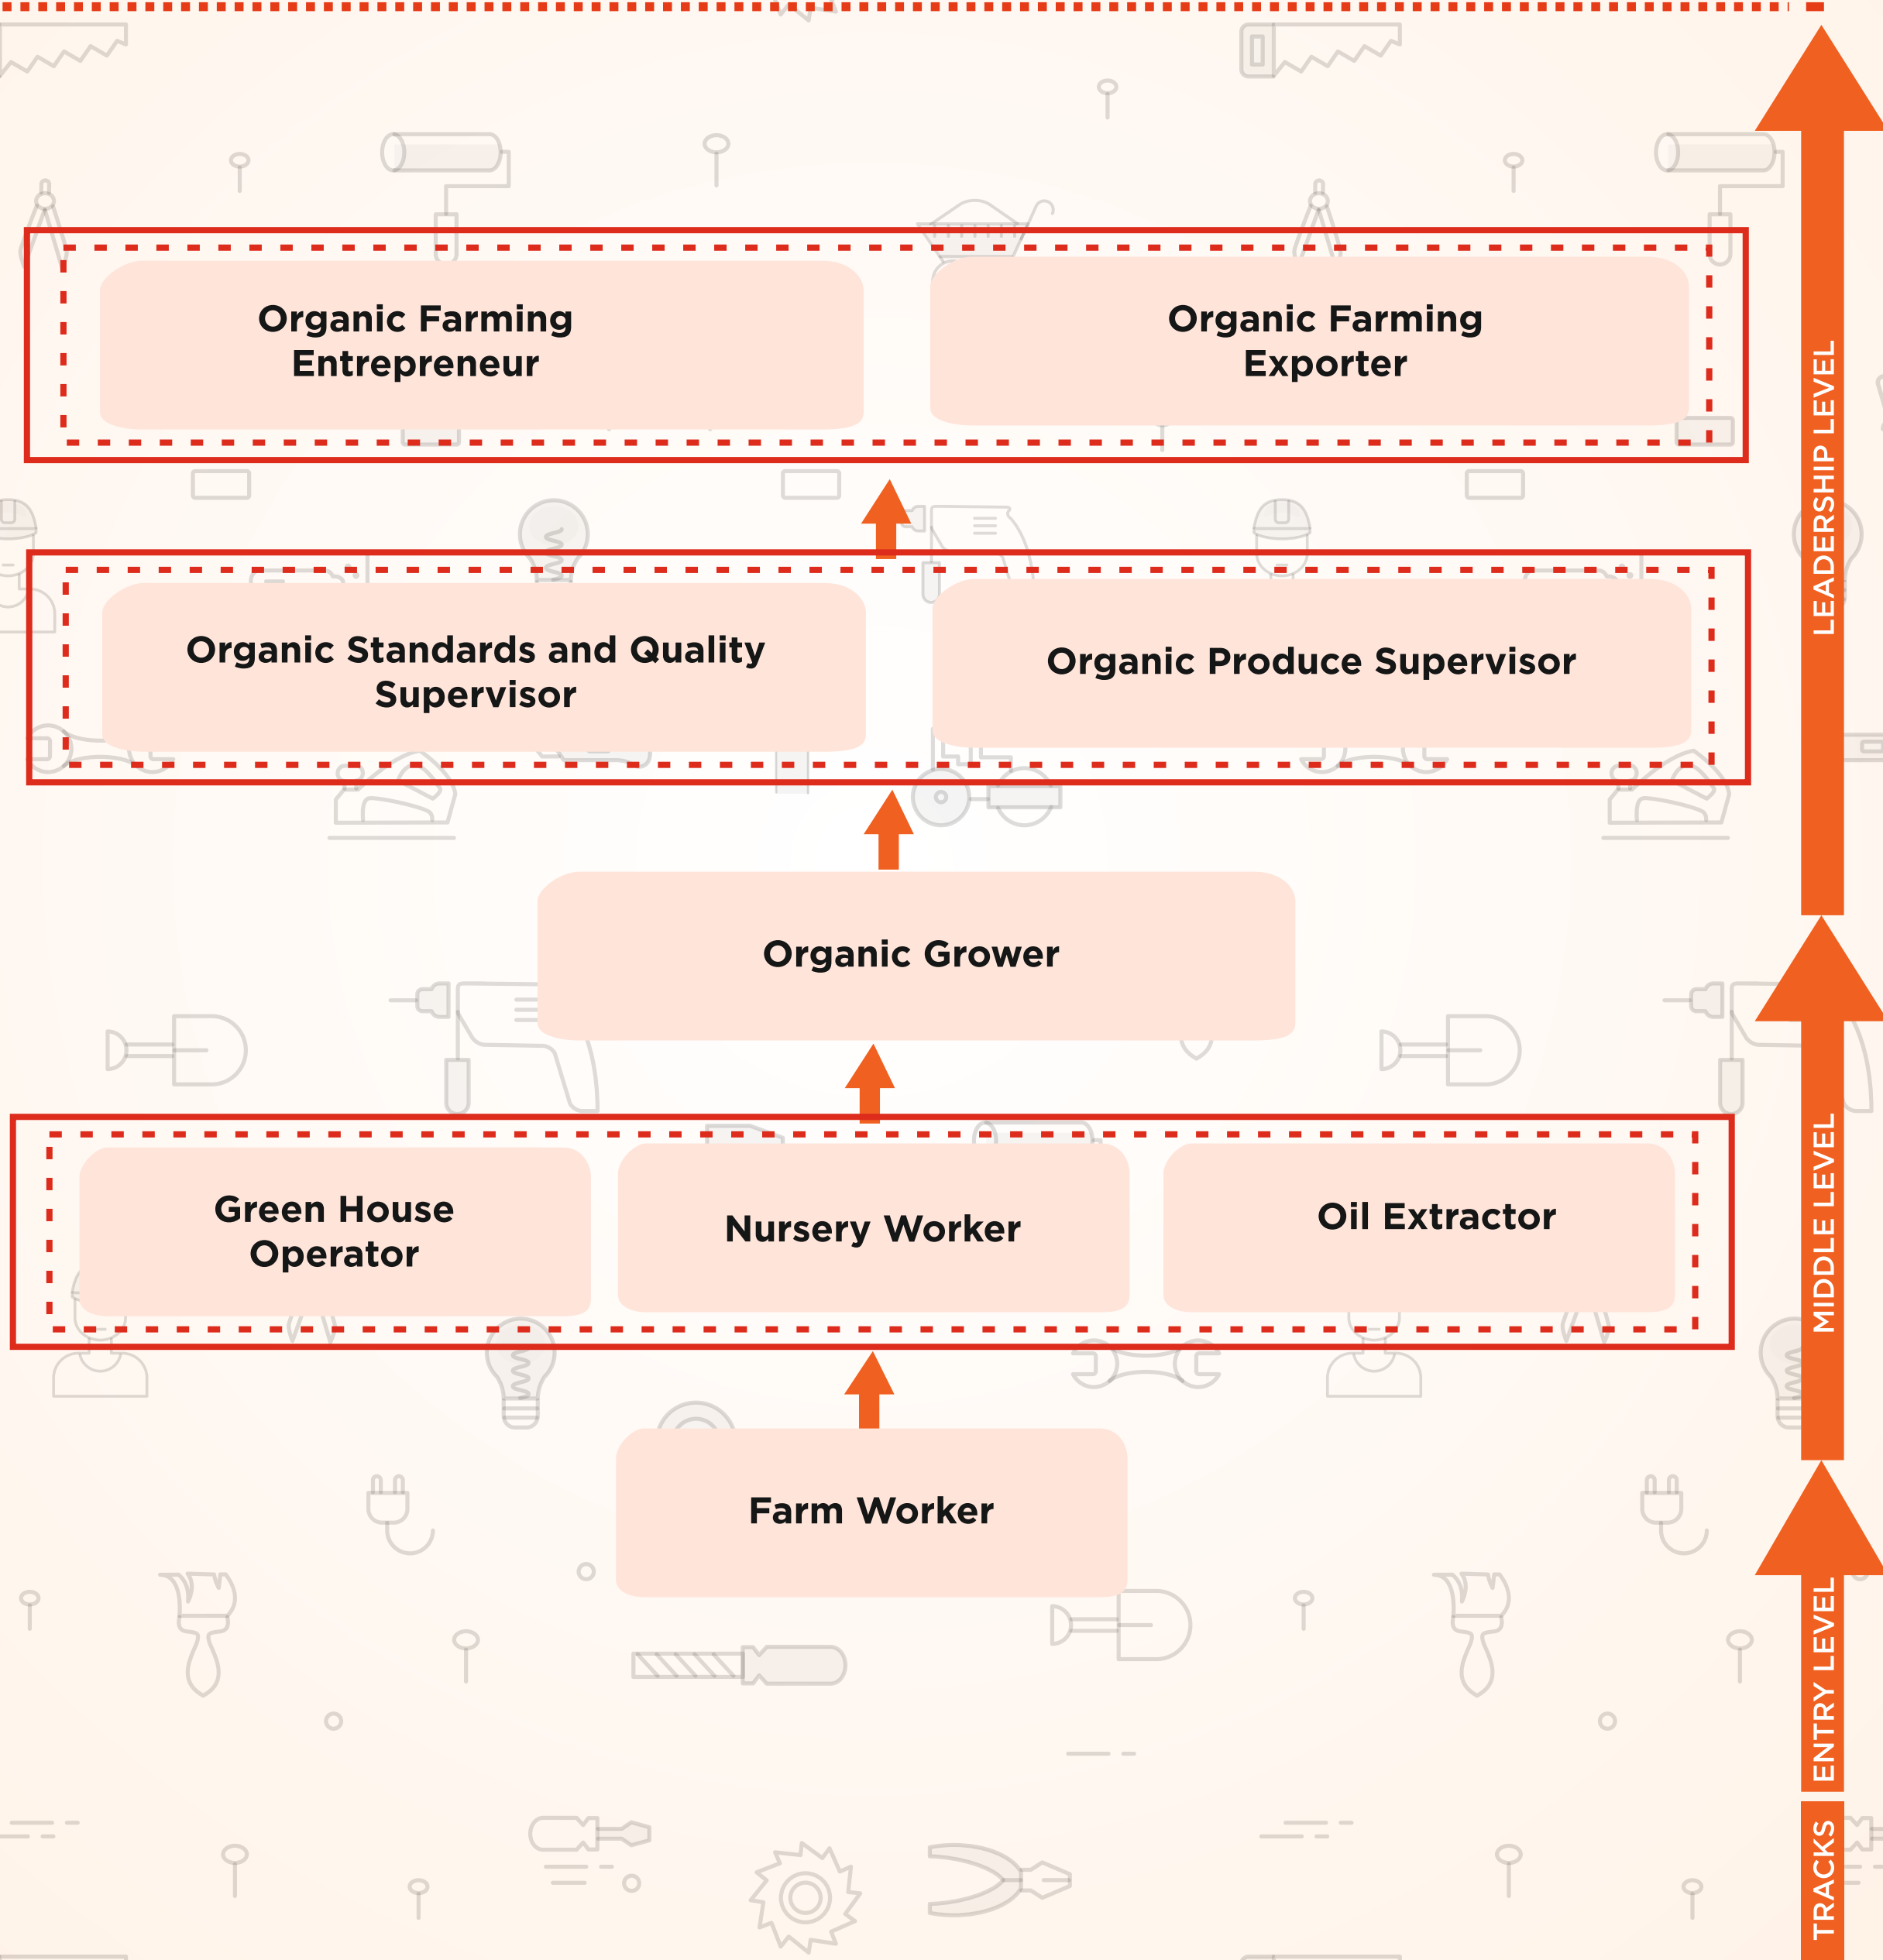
Organic Farming Entrepreneur

Organic Farming Exporter

Organic Standards and Quality Supervisor

Organic Produce Supervisor

Organic Grower

Green House Operator

Nursery Worker

Oil Extractor

Farm Worker

LEADERSHIP LEVEL

MIDDLE LEVEL

ENTRY LEVEL

TRACKS